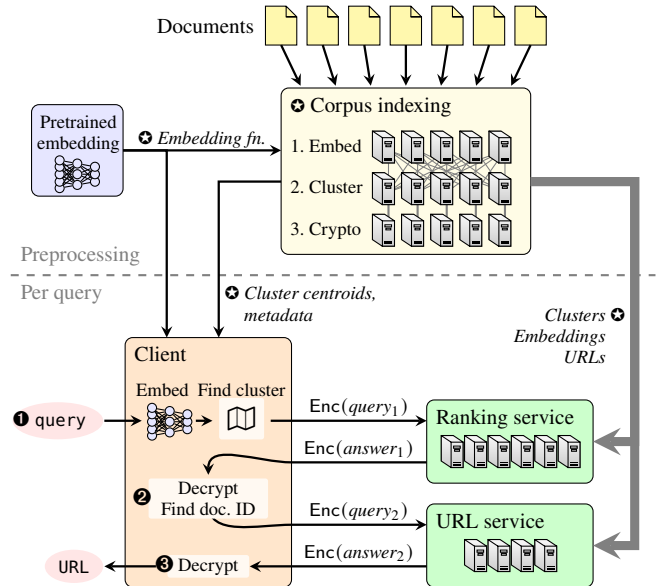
Documents

Pretrained embedding

✪ Embedding fn.

✪ Corpus indexing

1. Embed

2. Cluster

3. Crypto

Preprocessing

Per query

✪ Cluster centroids, metadata

Clusters ✪
Embeddings
URLs

Client

Embed

Find cluster

❶ query

$\mathsf{Enc}(query_1)$

$\mathsf{Enc}(answer_1)$

Ranking service

❷ Decrypt
Find doc. ID

$\mathsf{Enc}(query_2)$

$\mathsf{Enc}(answer_2)$

URL service

URL

❸ Decrypt